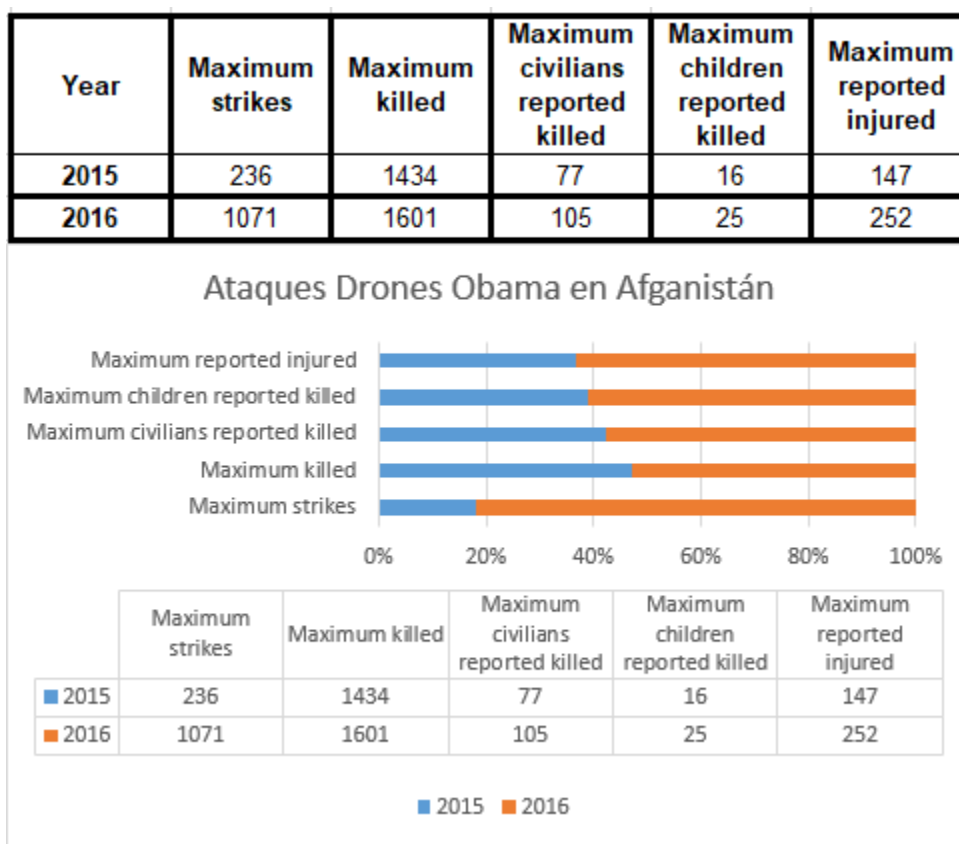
| Year | Maximum strikes | Maximum killed | Maximum civilians reported killed | Maximum children reported killed | Maximum reported injured |
|---|---|---|---|---|---|
| 2015 | 236 | 1434 | 77 | 16 | 147 |
| 2016 | 1071 | 1601 | 105 | 25 | 252 |

Ataques Drones Obama en Afganistán

Maximum reported injured
Maximum children reported killed
Maximum civilians reported killed
Maximum killed
Maximum strikes

0% 20% 40% 60% 80% 100%

| | Maximum strikes | Maximum killed | Maximum civilians reported killed | Maximum children reported killed | Maximum reported injured |
|---|---|---|---|---|---|
| 2015 | 236 | 1434 | 77 | 16 | 147 |
| 2016 | 1071 | 1601 | 105 | 25 | 252 |

2015 2016